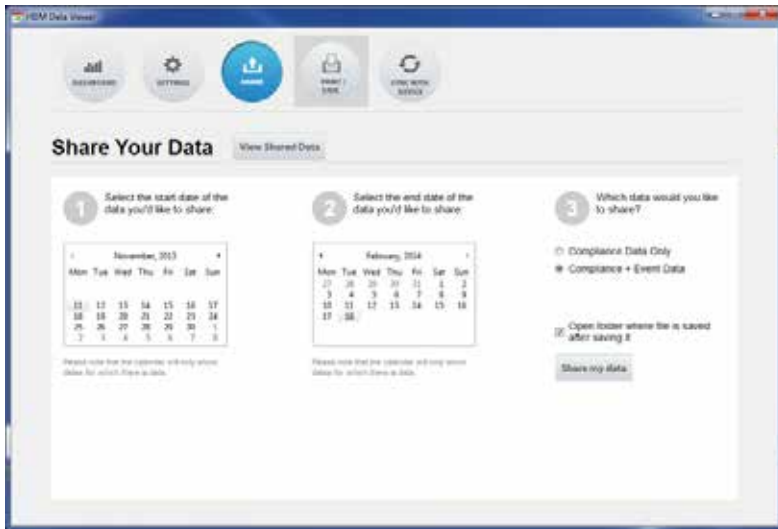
HDM Data Viewer

DASHBOARD SETTINGS SHARE PRINT / SAVE SYNC WITH DEVICE

Share Your Data View Shared Data

1 Select the start date of the data you'd like to share:

November, 2013

| Mon | Tue | Wed | Thu | Fri | Sat | Sun |
|---|---|---|---|---|---|---|
| 11 | 12 | 13 | 14 | 15 | 16 | 17 |
| 18 | 19 | 20 | 21 | 22 | 23 | 24 |
| 25 | 26 | 27 | 28 | 29 | 30 | 1 |
| 2 | 3 | 4 | 5 | 6 | 7 | 8 |

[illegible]

2 Select the end date of the data you'd like to share:

February, 2014

| Mon | Tue | Wed | Thu | Fri | Sat | Sun |
|---|---|---|---|---|---|---|
| 27 | 28 | 29 | 30 | 31 | 1 | 2 |
| 3 | 4 | 5 | 6 | 7 | 8 | 9 |
| 10 | 11 | 12 | 13 | 14 | 15 | 16 |
| 17 | 18 | | | | | |

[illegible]

3 Which data would you like to share?

Compliance Data Only
Compliance + Event Data

Open folder where file is saved after saving it

Share my data